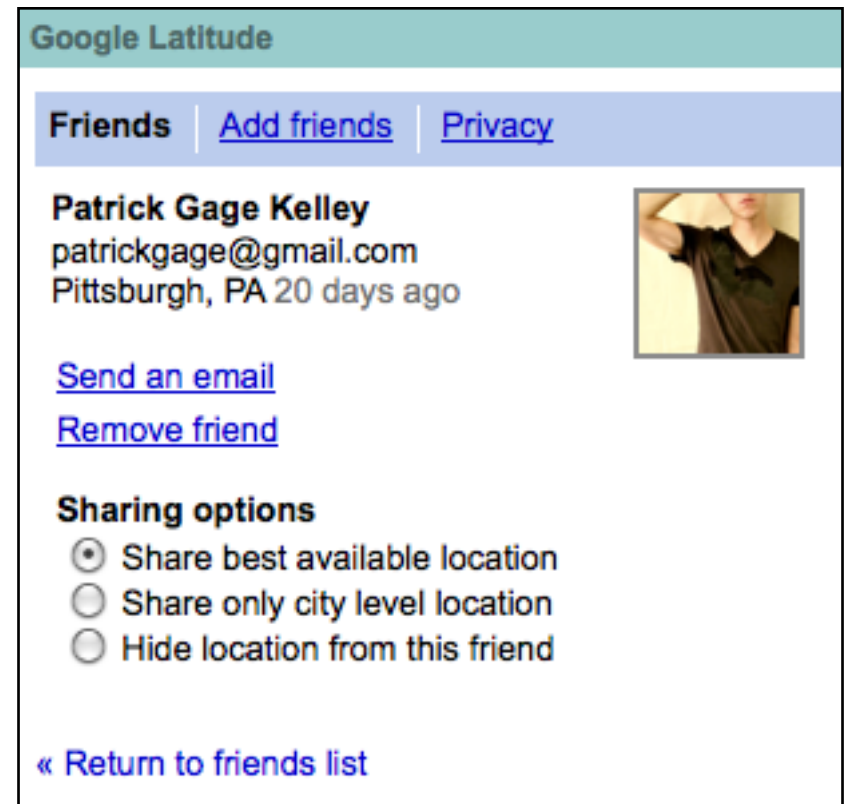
Google Latitude

Friends | Add friends | Privacy

Patrick Gage Kelley
patrickgage@gmail.com
Pittsburgh, PA 20 days ago

Send an email

Remove friend

Sharing options
Share best available location
Share only city level location
Hide location from this friend

« Return to friends list